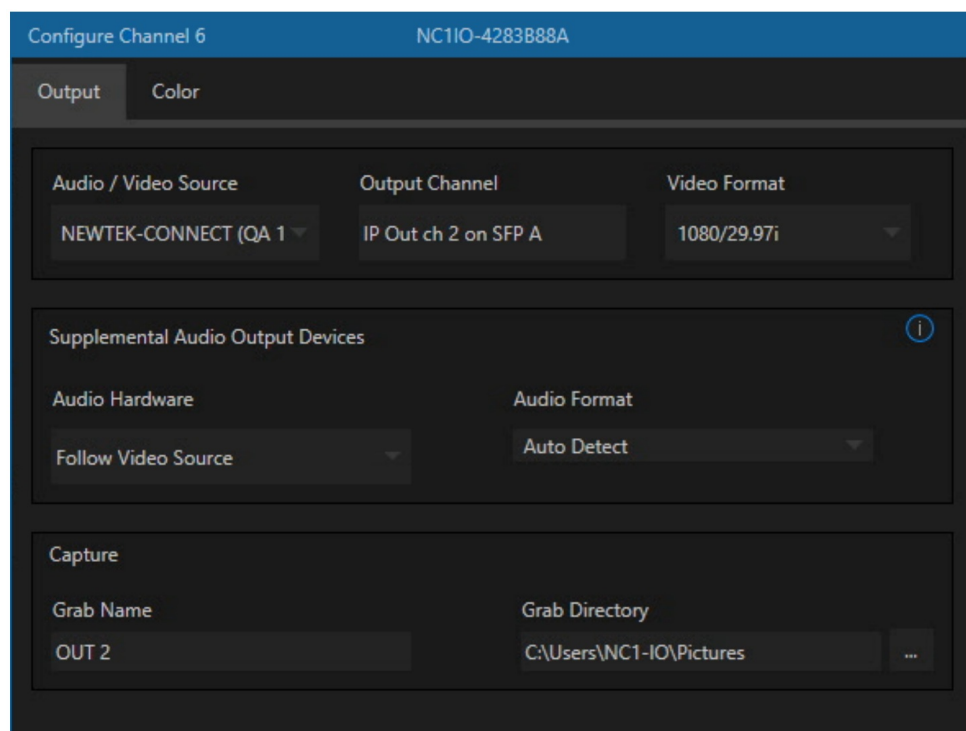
Configure Channel 6 NC1IO-4283B88A

Output Color

Audio / Video Source
NEWTEK-CONNECT (QA 1

Output Channel
IP Out ch 2 on SFP A

Video Format
1080/29.97i

Supplemental Audio Output Devices

i

Audio Hardware
Follow Video Source

Audio Format
Auto Detect

Capture

Grab Name
OUT 2

Grab Directory
C:\Users\NC1-IO\Pictures

...